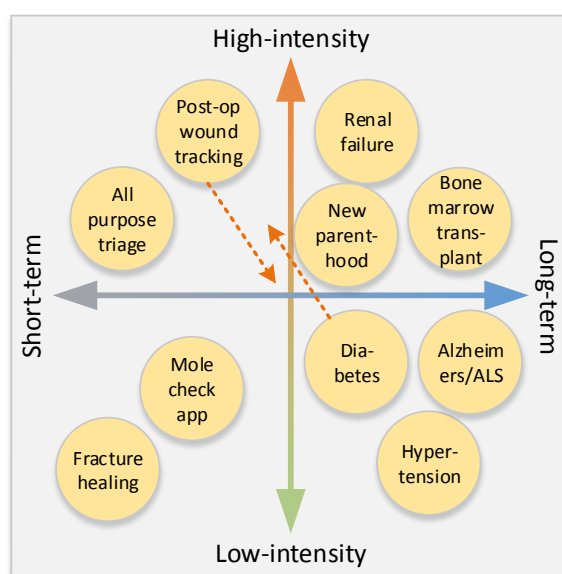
High-intensity

Post-op wound tracking

Renal failure

All purpose triage

New parent-hood

Bone marrow trans-plant

Short-term

Long-term

Dia-betes

Alzheim ers/ALS

Mole check app

Fracture healing

Hyper-tension

Low-intensity